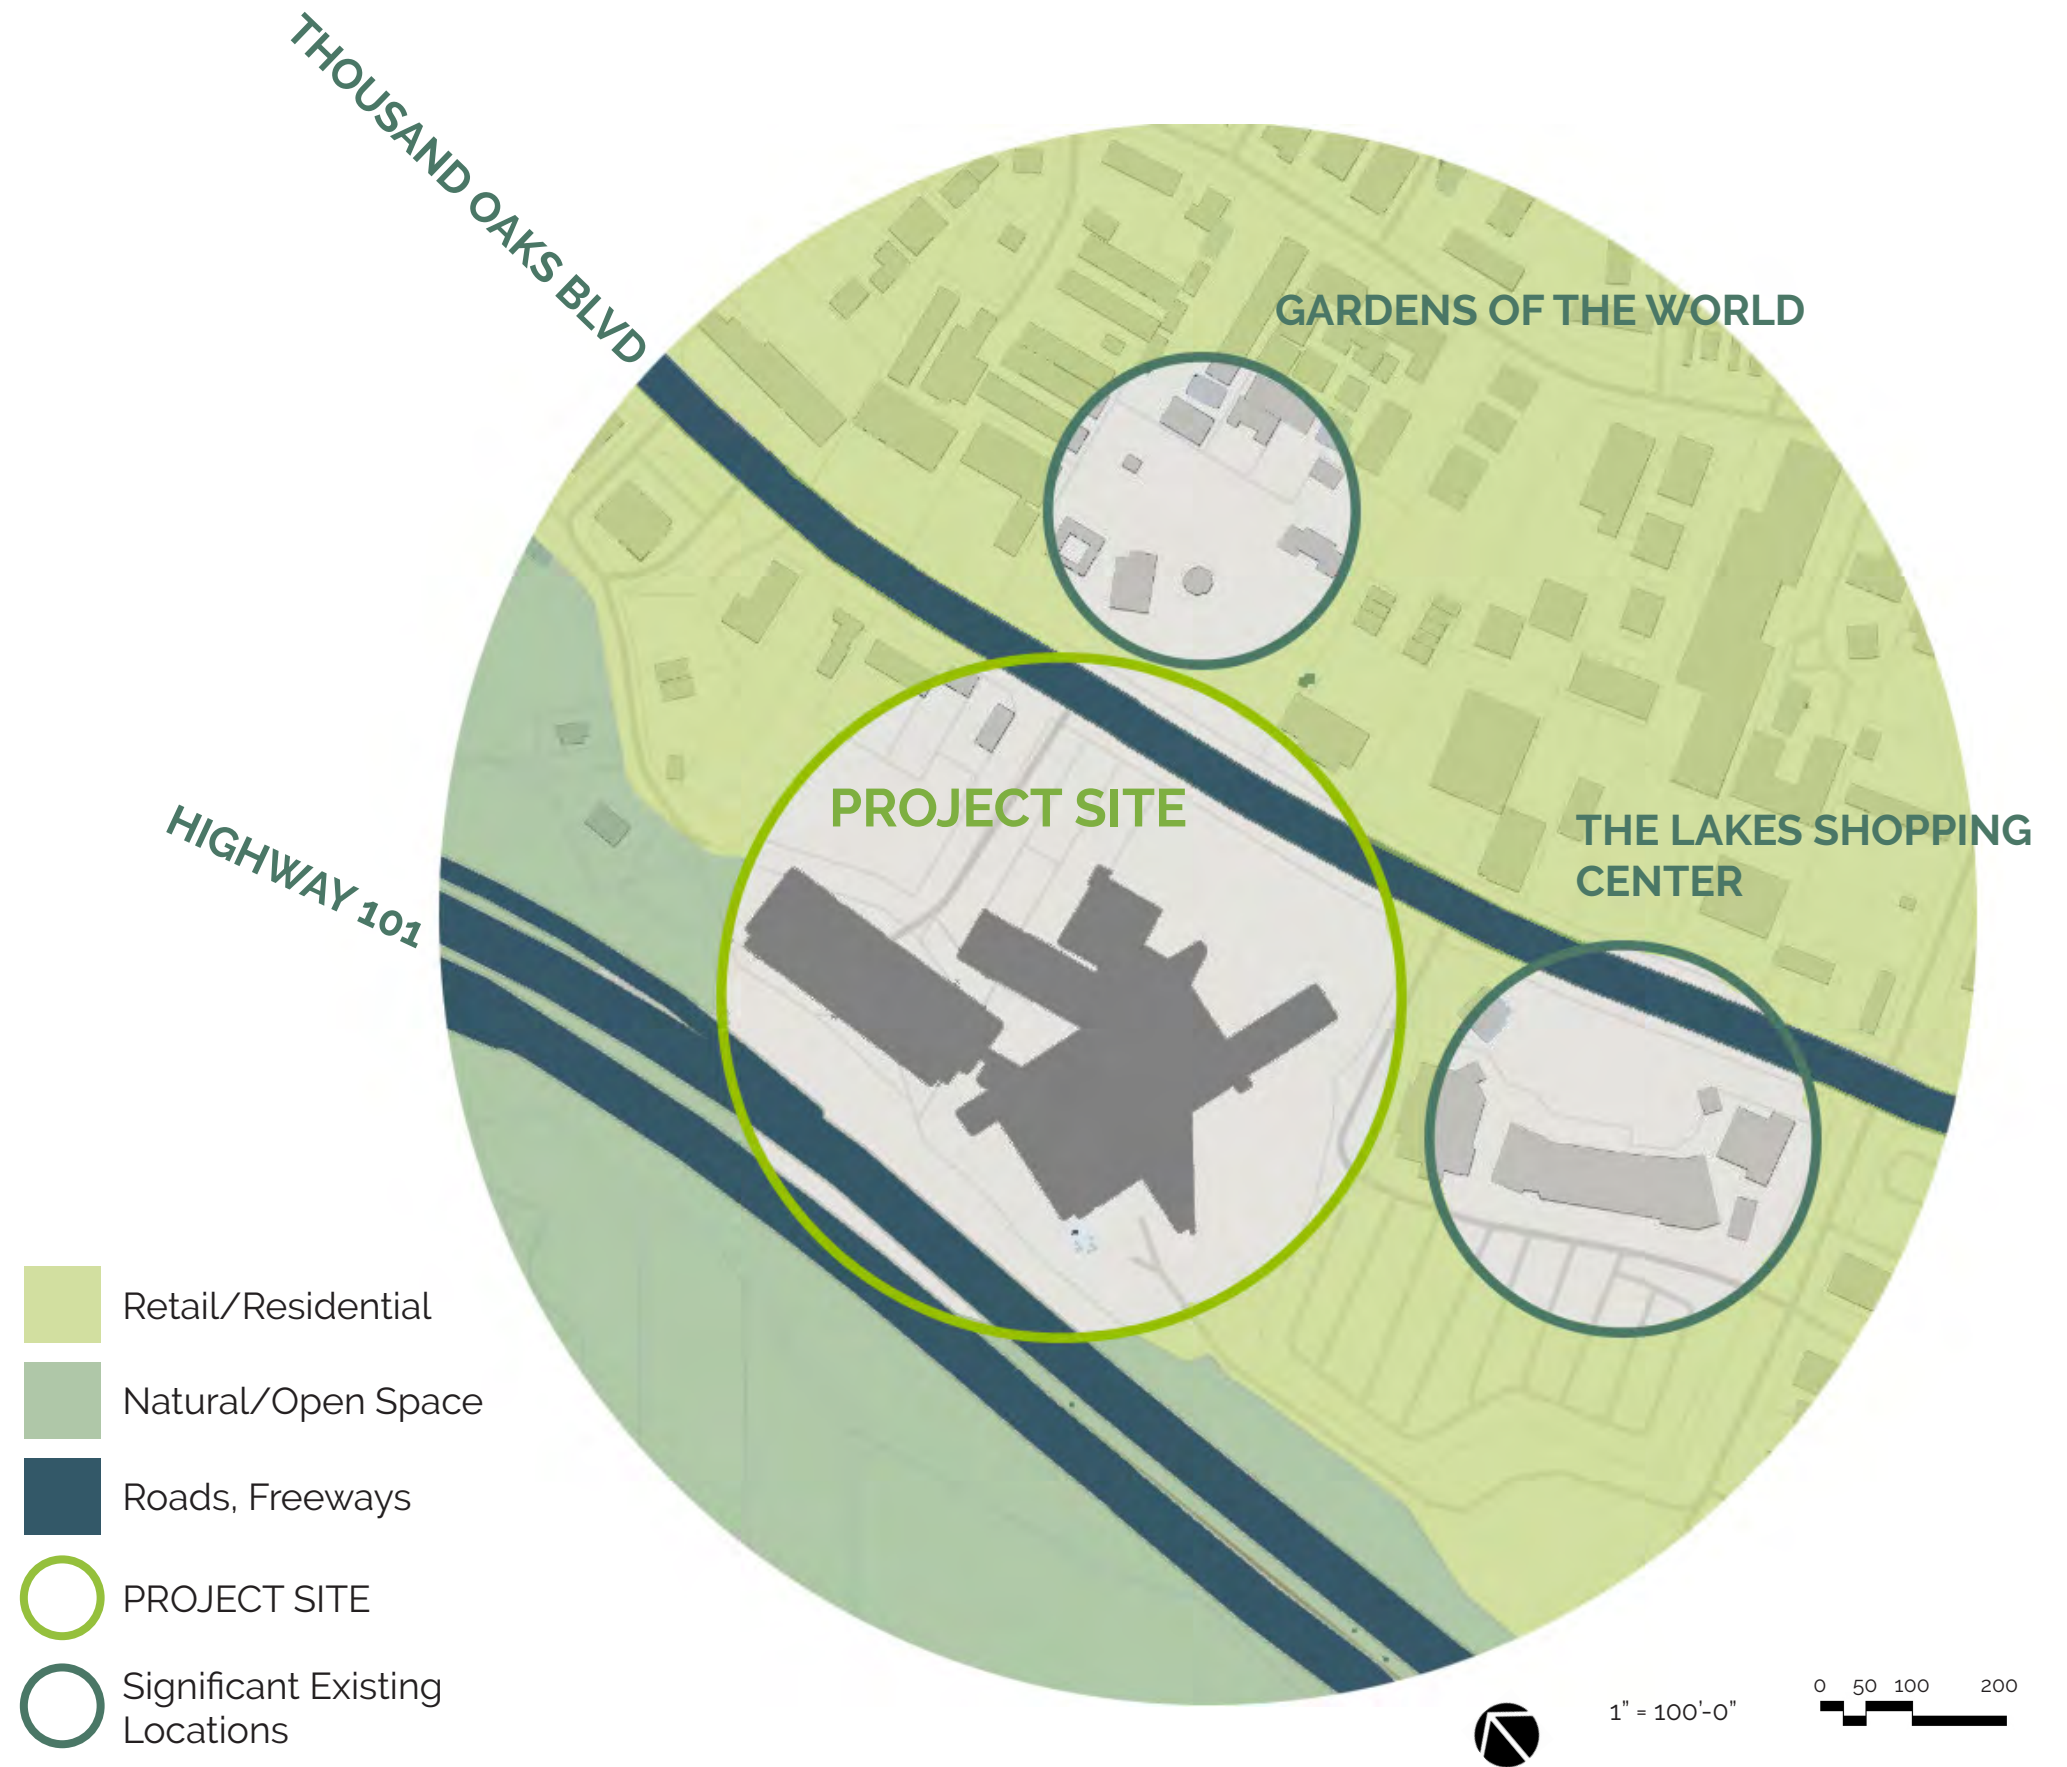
THOUSAND OAKS BLVD

GARDENS OF THE WORLD

HIGHWAY 101

PROJECT SITE

THE LAKES SHOPPING CENTER

Retail/Residential

Natural/Open Space

Roads, Freeways

PROJECT SITE

Significant Existing Locations

1" = 100'-0"

0 50 100 200